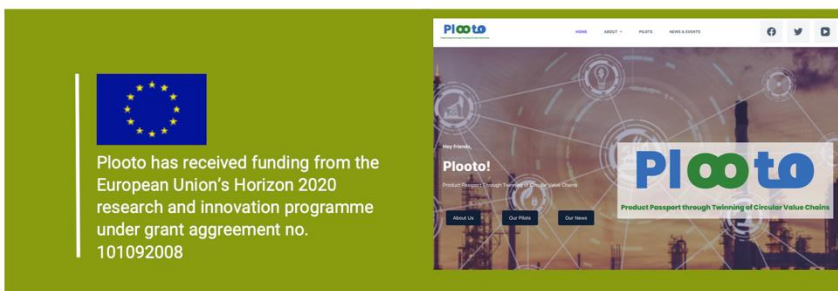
Plooto has received funding from the European Union's Horizon 2020 research and innovation programme under grant aggreement no. 101092008

Plooto

HOME ABOUT PILOTS NEWS & EVENTS

Hey Friends

Plooto!

Product Passport through Twinning of Circular Value Chains

About Us Our Pilots Our News

Plooto

Product Passport through Twinning of Circular Value Chains